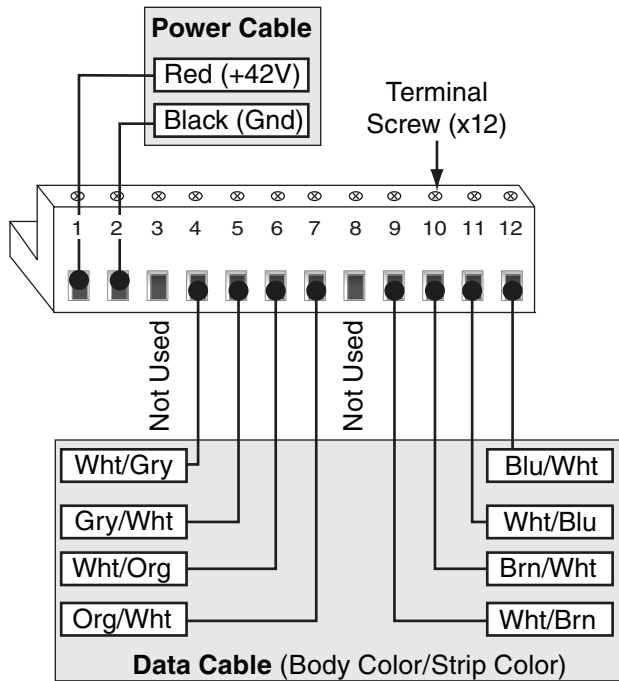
Power Cable
Red (+42V)
Black (Gnd)

Terminal Screw (x12)

1 2 3 4 5 6 7 8 9 10 11 12

Not Used
Not Used

Wht/Gry
Gry/Wht
Wht/Org
Org/Wht

Blu/Wht
Wht/Blu
Brn/Wht
Wht/Brn

**Data Cable** (Body Color/Strip Color)